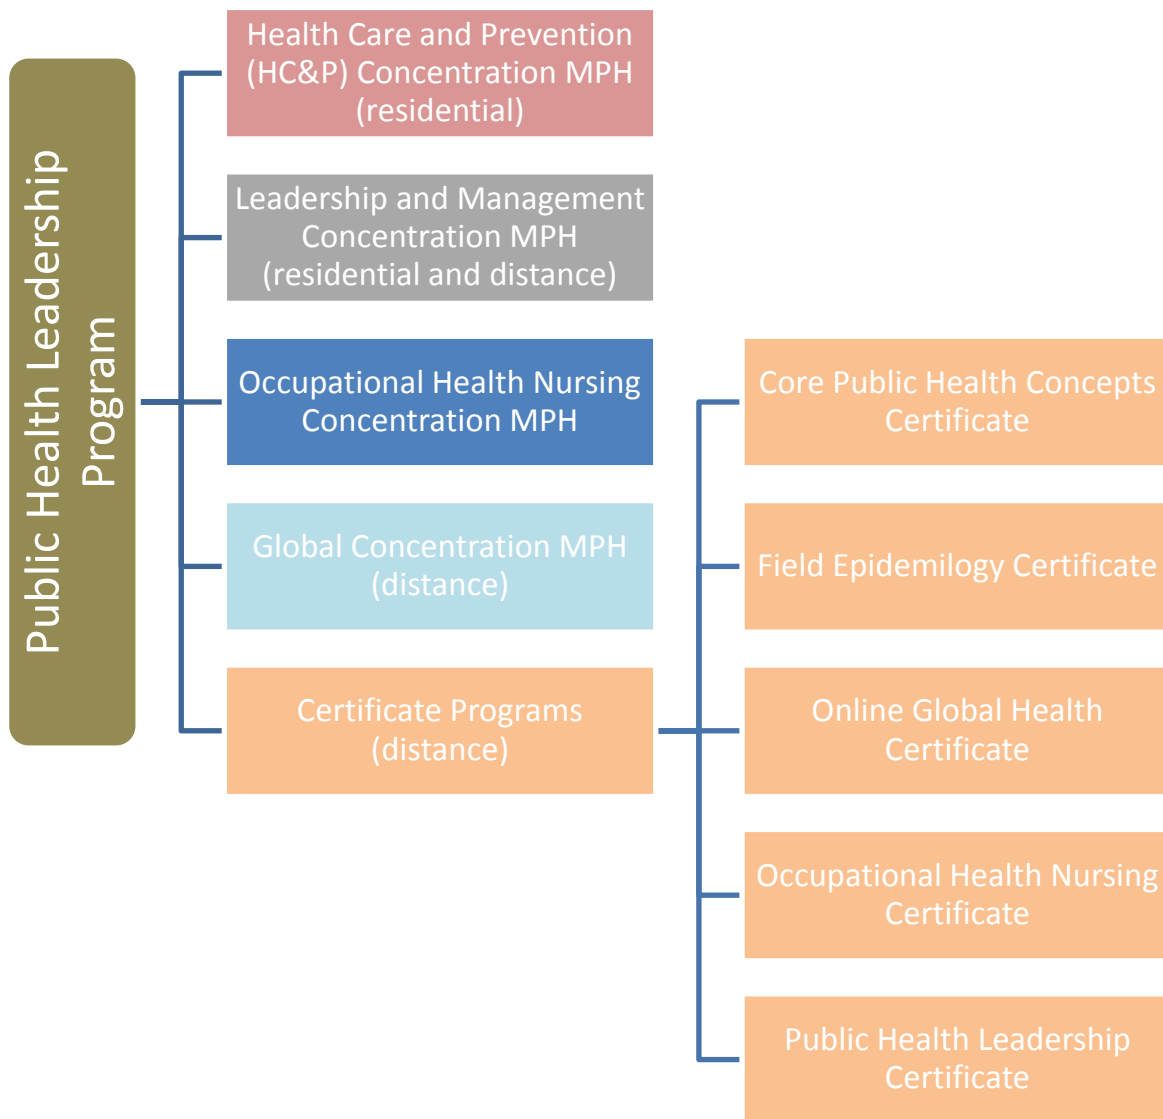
Public Health Leadership Program

Health Care and Prevention (HC&P) Concentration MPH (residential)

Leadership and Management Concentration MPH (residential and distance)

Occupational Health Nursing Concentration MPH

Global Concentration MPH (distance)

Certificate Programs (distance)

Core Public Health Concepts Certificate

Field Epidemilogy Certificate

Online Global Health Certificate

Occupational Health Nursing Certificate

Public Health Leadership Certificate